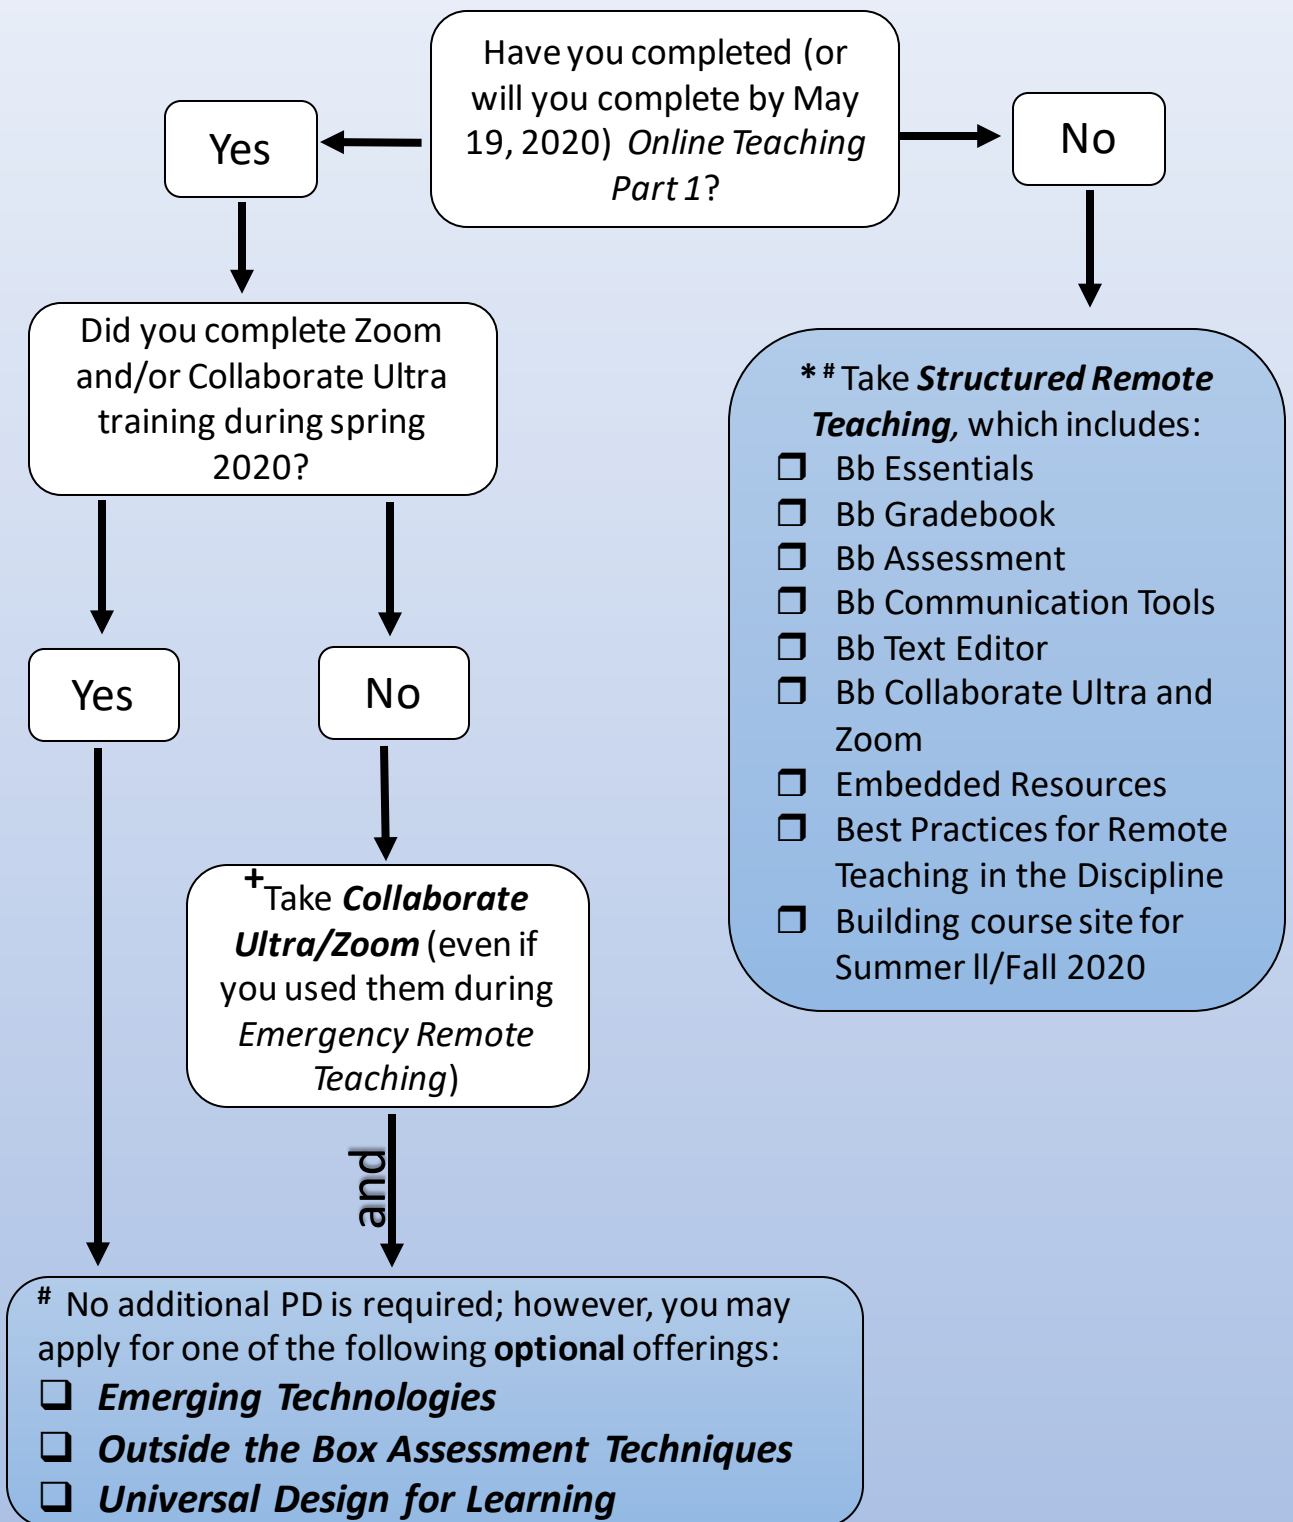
Have you completed (or will you complete by May 19, 2020) *Online Teaching Part 1*?

Yes

No

Did you complete Zoom and/or Collaborate Ultra training during spring 2020?

Yes

No

$^{+}$Take ***Collaborate Ultra/Zoom*** (even if you used them during *Emergency Remote Teaching*)

and

\* # Take ***Structured Remote Teaching***, which includes:
❐ Bb Essentials
❐ Bb Gradebook
❐ Bb Assessment
❐ Bb Communication Tools
❐ Bb Text Editor
❐ Bb Collaborate Ultra and Zoom
❐ Embedded Resources
❐ Best Practices for Remote Teaching in the Discipline
❐ Building course site for Summer ll/Fall 2020

# No additional PD is required; however, you may apply for one of the following **optional** offerings:
❑ ***Emerging Technologies***
❑ ***Outside the Box Assessment Techniques***
❑ ***Universal Design for Learning***